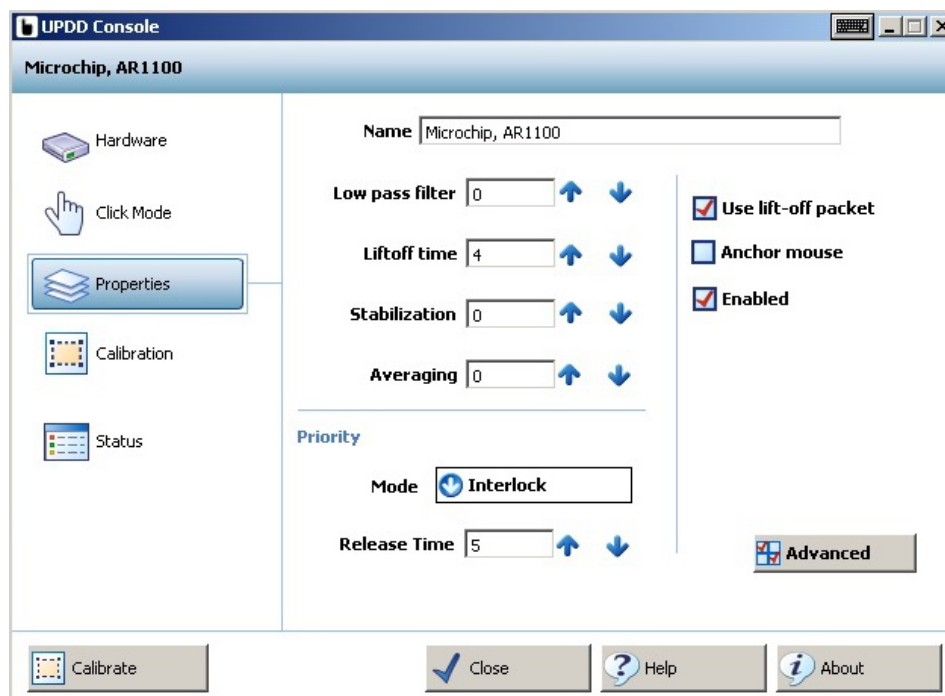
UPDD Console

Microchip, AR1100

Hardware

Click Mode

Properties

Calibration

Status

Name Microchip, AR1100

Low pass filter 0

Liftoff time 4

Stabilization 0

Averaging 0

Use lift-off packet

Anchor mouse

Enabled

Priority

Mode Interlock

Release Time 5

Advanced

Calibrate

Close

Help

About